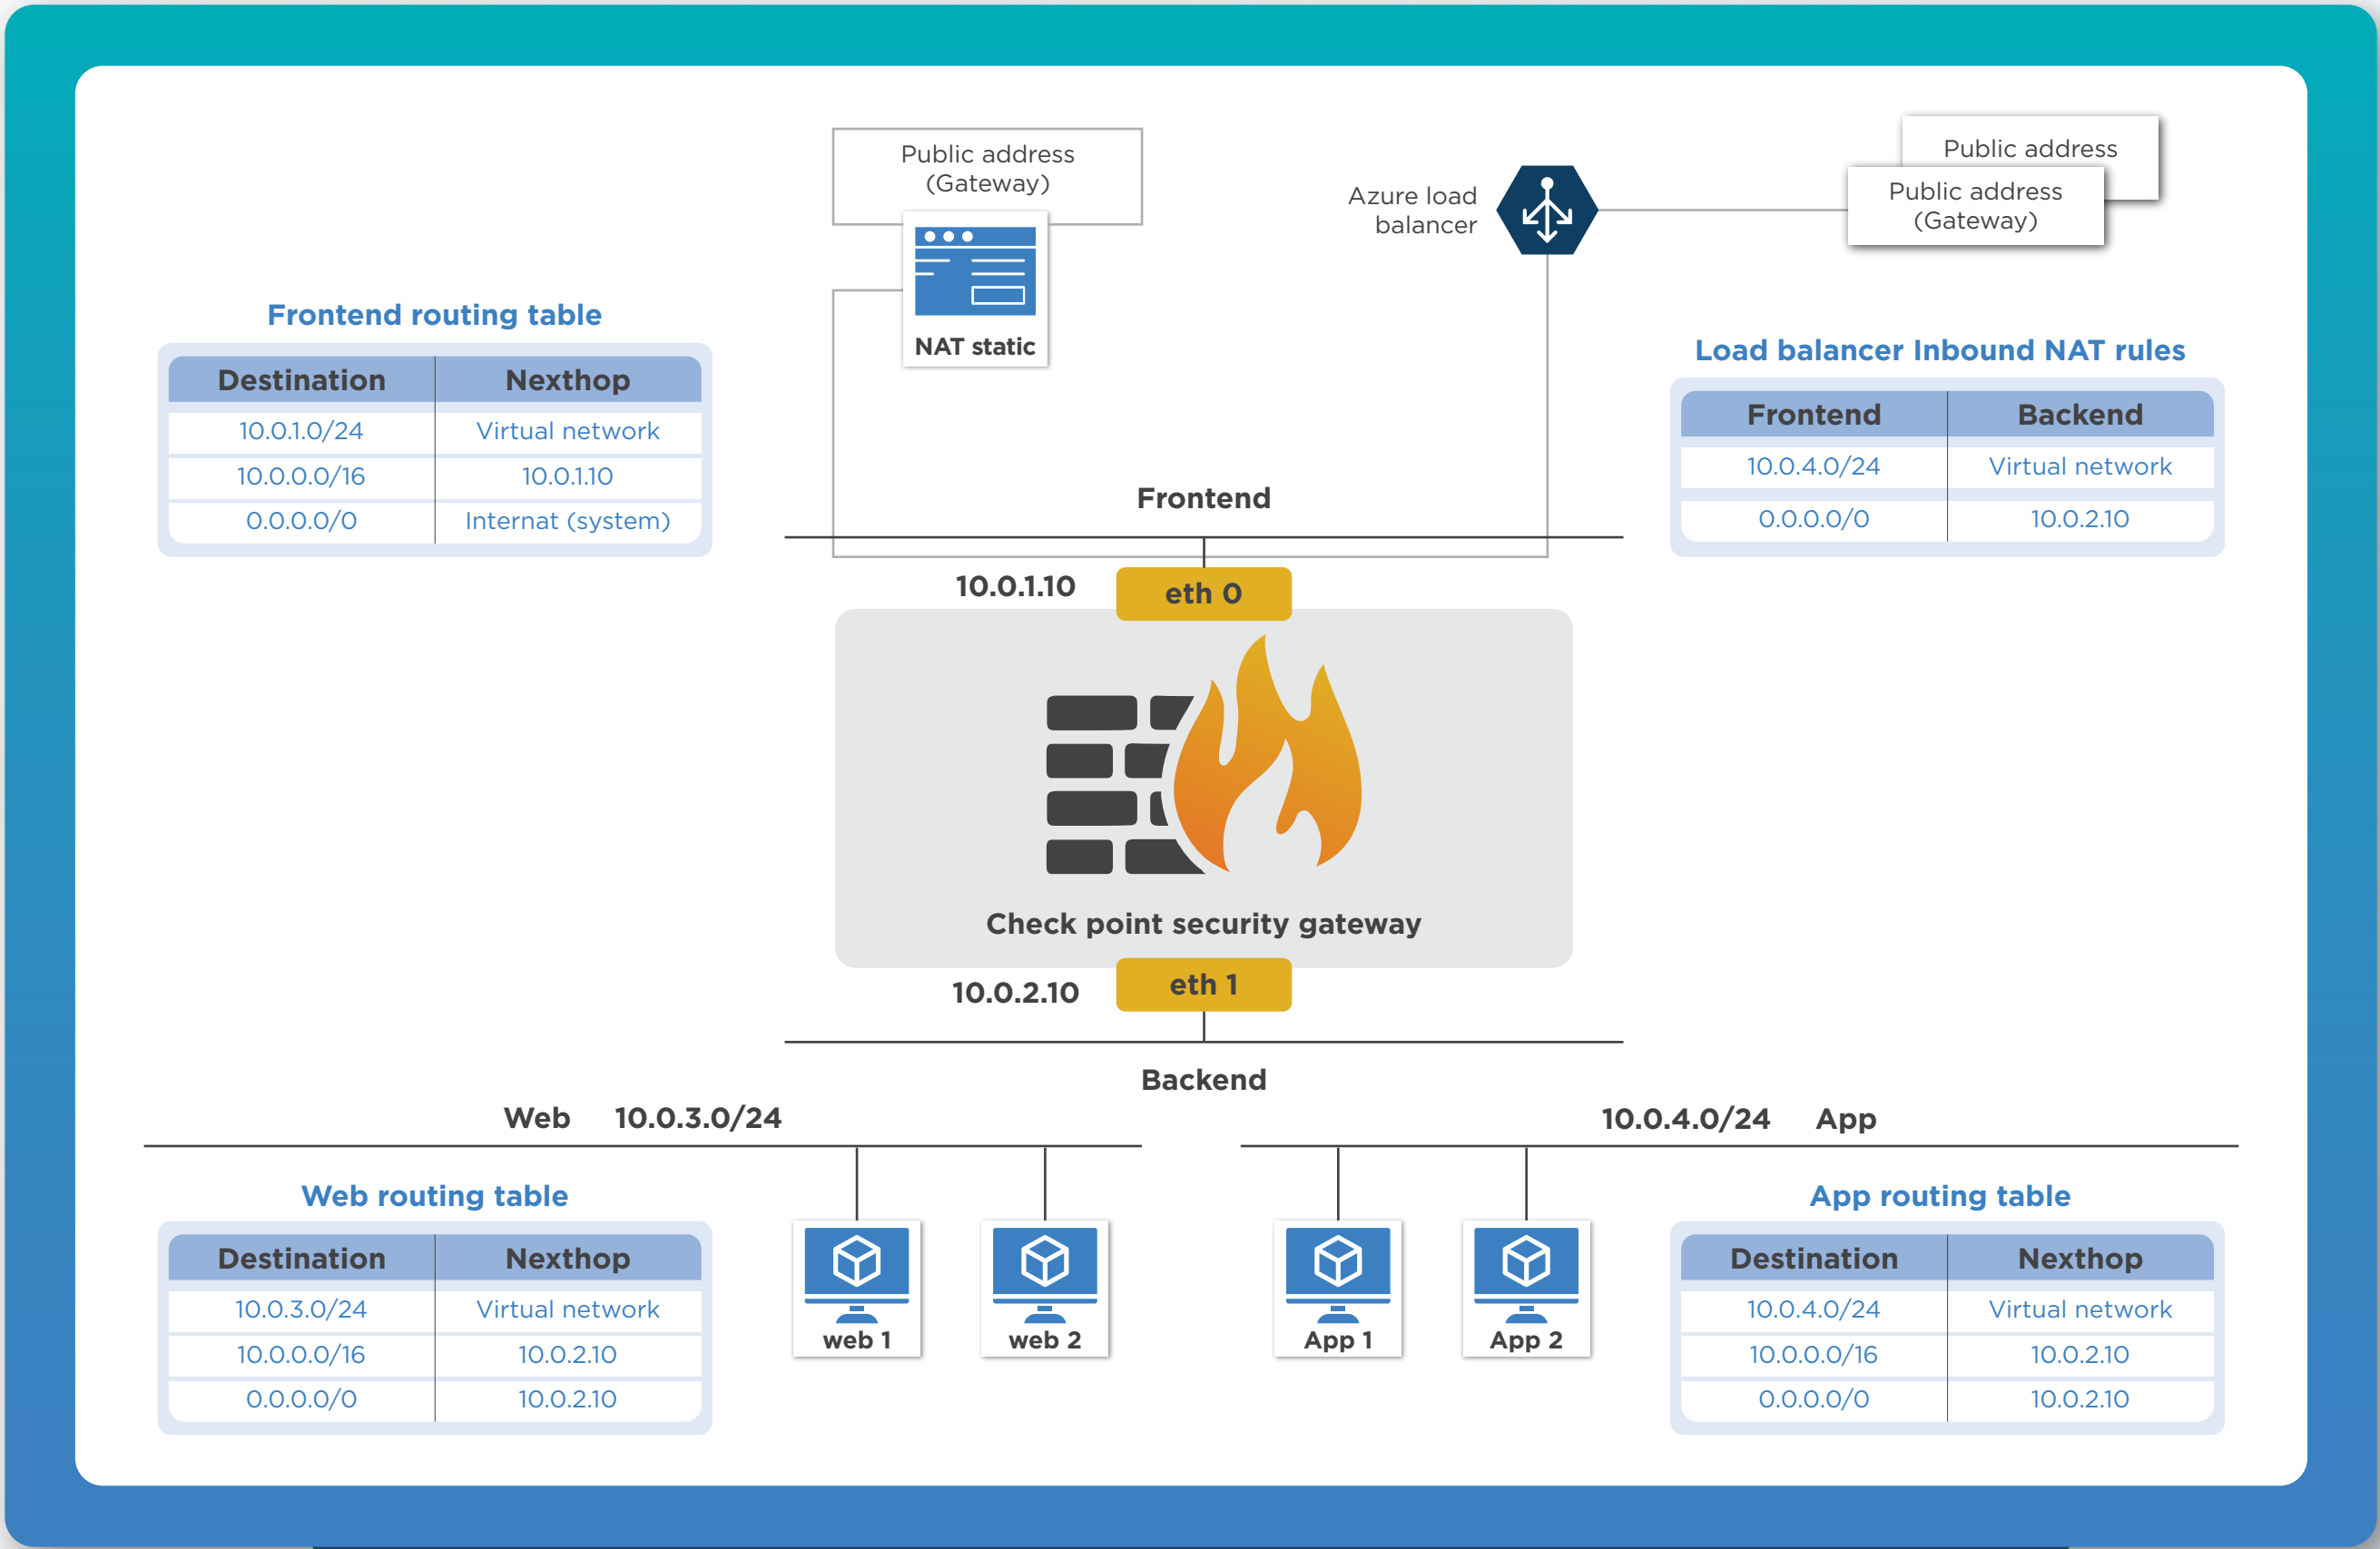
Public address (Gateway)

NAT static

Azure load balancer

Public address

Public address (Gateway)

Frontend routing table

| Destination | Nexthop |
|---|---|
| 10.0.1.0/24 | Virtual network |
| 10.0.0.0/16 | 10.0.1.10 |
| 0.0.0.0/0 | Internat (system) |

Load balancer Inbound NAT rules

| Frontend | Backend |
|---|---|
| 10.0.4.0/24 | Virtual network |
| 0.0.0.0/0 | 10.0.2.10 |

Frontend

10.0.1.10

eth 0

Check point security gateway

10.0.2.10

eth 1

Backend

Web 10.0.3.0/24

10.0.4.0/24 App

Web routing table

| Destination | Nexthop |
|---|---|
| 10.0.3.0/24 | Virtual network |
| 10.0.0.0/16 | 10.0.2.10 |
| 0.0.0.0/0 | 10.0.2.10 |

web 1

web 2

App 1

App 2

App routing table

| Destination | Nexthop |
|---|---|
| 10.0.4.0/24 | Virtual network |
| 10.0.0.0/16 | 10.0.2.10 |
| 0.0.0.0/0 | 10.0.2.10 |